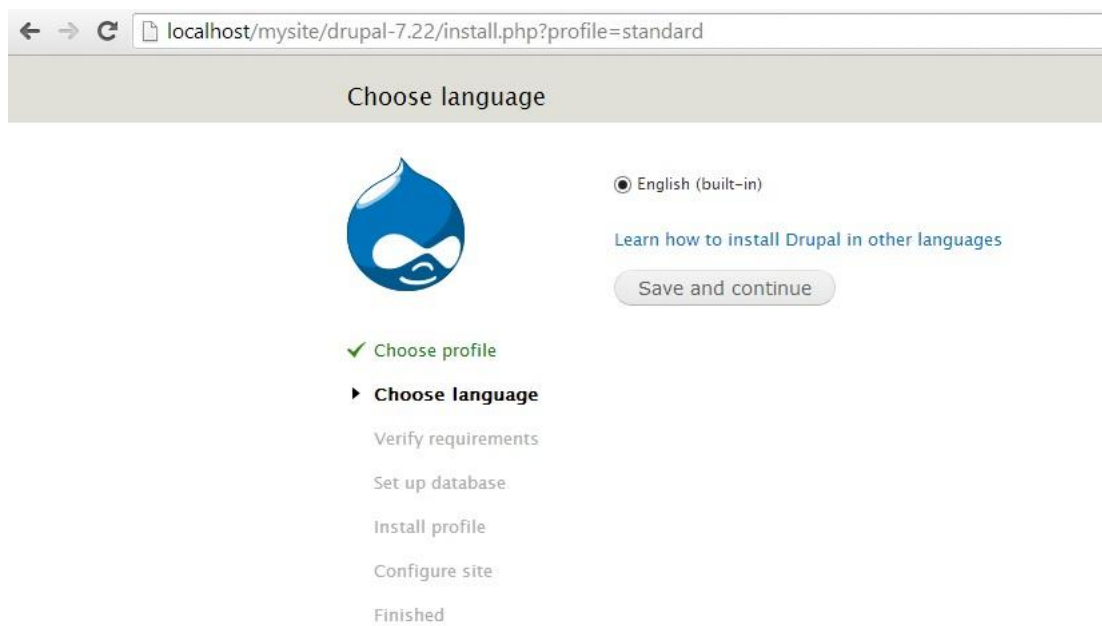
localhost/mysite/drupal-7.22/install.php?profile=standard

Choose language

English (built-in)

Learn how to install Drupal in other languages

Save and continue

Choose profile

Choose language

Verify requirements

Set up database

Install profile

Configure site

Finished